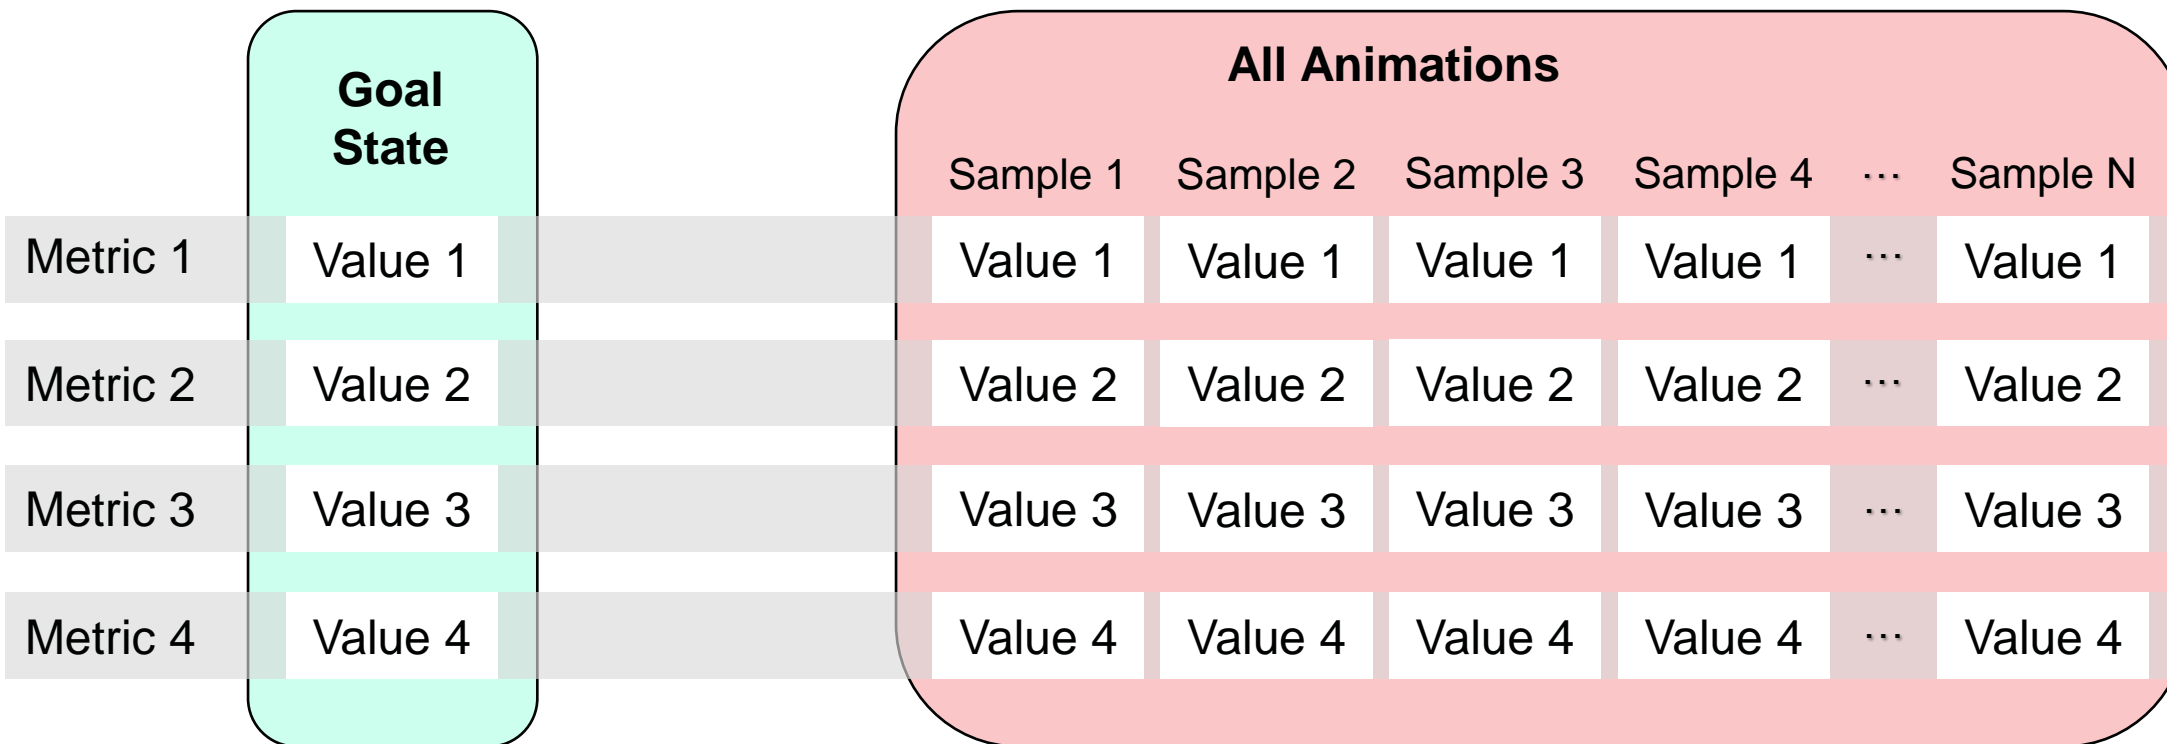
Goal State

All Animations

Sample 1 Sample 2 Sample 3 Sample 4 ··· Sample N

| | Goal State | Sample 1 | Sample 2 | Sample 3 | Sample 4 | ··· | Sample N |
|---|---|---|---|---|---|---|---|
| Metric 1 | Value 1 | Value 1 | Value 1 | Value 1 | Value 1 | ··· | Value 1 |
| Metric 2 | Value 2 | Value 2 | Value 2 | Value 2 | Value 2 | ··· | Value 2 |
| Metric 3 | Value 3 | Value 3 | Value 3 | Value 3 | Value 3 | ··· | Value 3 |
| Metric 4 | Value 4 | Value 4 | Value 4 | Value 4 | Value 4 | ··· | Value 4 |